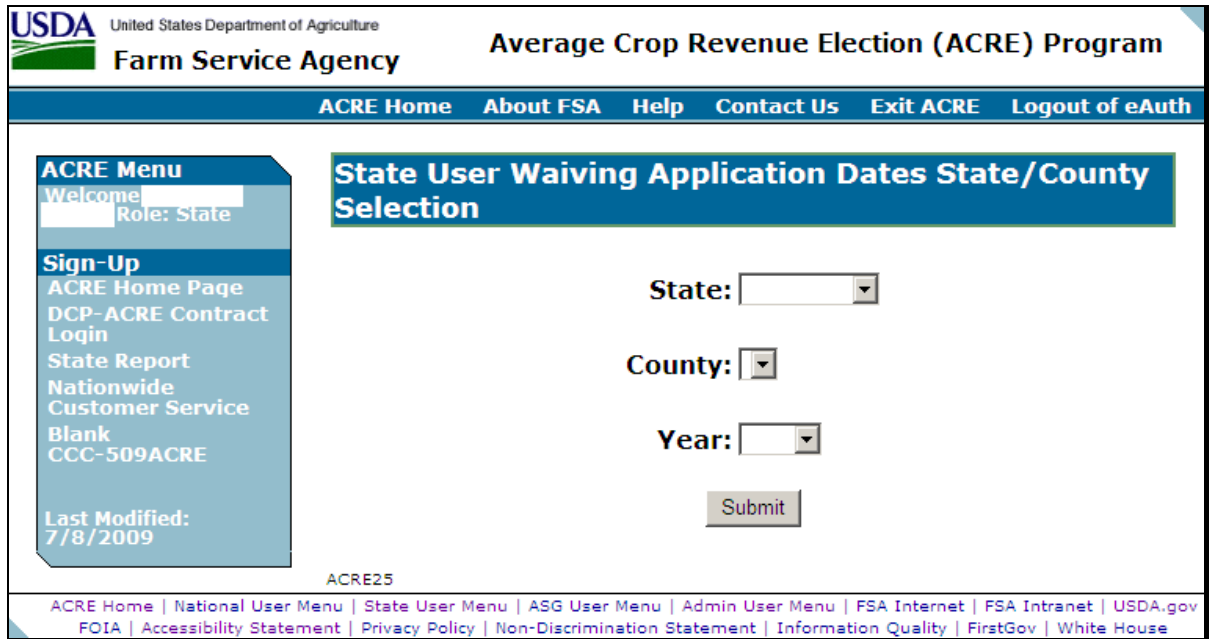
USDA United States Department of Agriculture
Farm Service Agency

Average Crop Revenue Election (ACRE) Program

ACRE Home About FSA Help Contact Us Exit ACRE Logout of eAuth

ACRE Menu
Welcome
Role: State

Sign-Up
ACRE Home Page
DCP-ACRE Contract Login
State Report
Nationwide Customer Service
Blank CCC-509ACRE

Last Modified: 7/8/2009

State User Waiving Application Dates State/County Selection

State:

County:

Year:

Submit

ACRE25

ACRE Home | National User Menu | State User Menu | ASG User Menu | Admin User Menu | FSA Internet | FSA Intranet | USDA.gov
FOIA | Accessibility Statement | Privacy Policy | Non-Discrimination Statement | Information Quality | FirstGov | White House